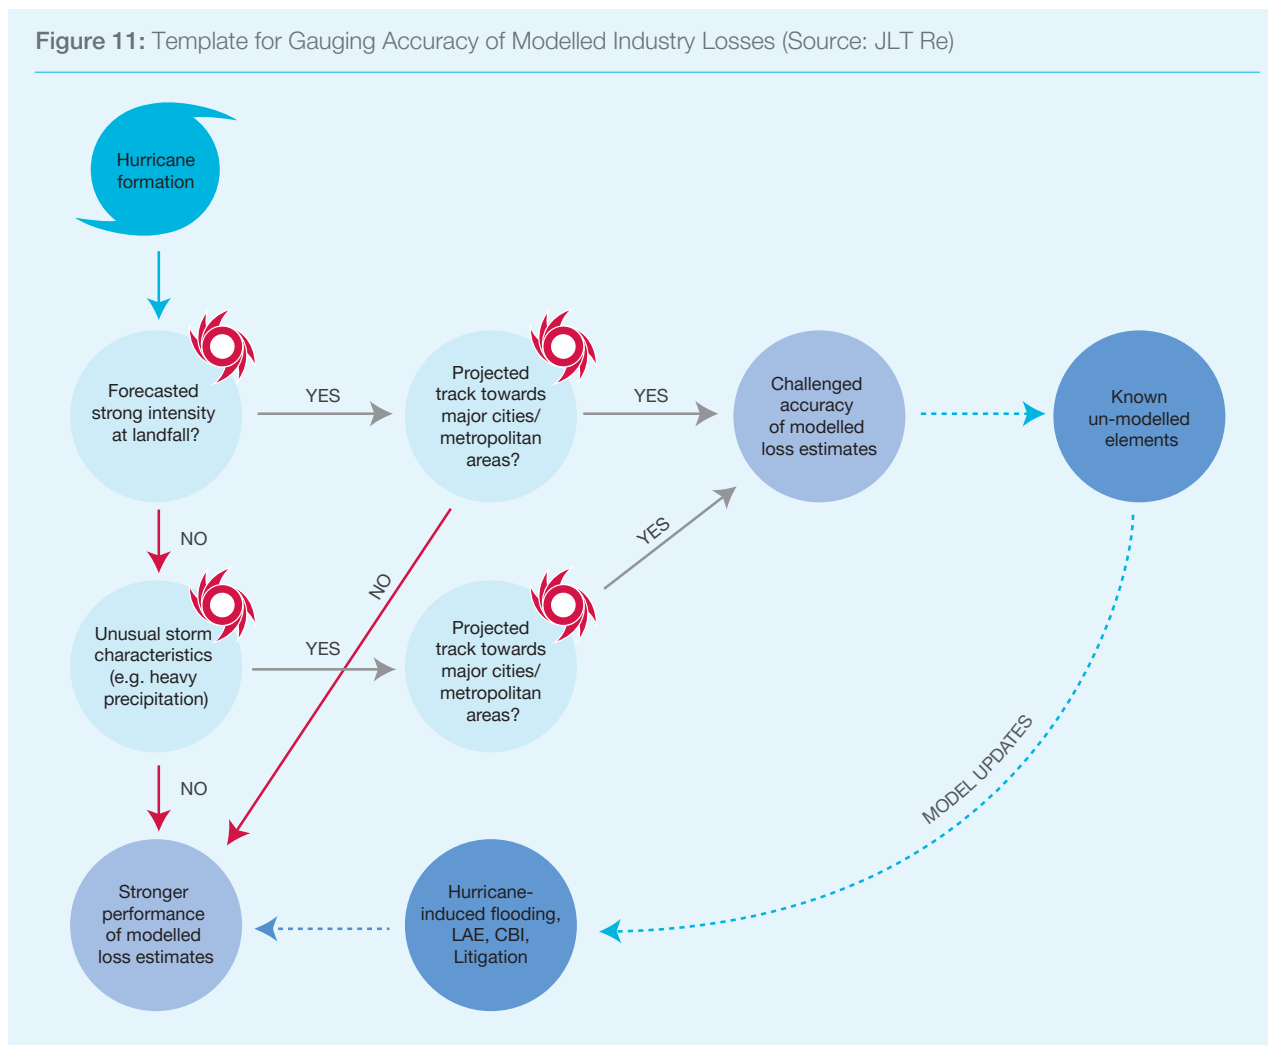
**Figure 11:** Template for Gauging Accuracy of Modelled Industry Losses (Source: JLT Re)

Hurricane formation

Forecasted strong intensity at landfall?

YES

Projected track towards major cities/ metropolitan areas?

YES

Challenged accuracy of modelled loss estimates

Known un-modelled elements

NO

NO

YES

Unusual storm characteristics (e.g. heavy precipitation)

YES

Projected track towards major cities/ metropolitan areas?

MODEL UPDATES

NO

Stronger performance of modelled loss estimates

Hurricane-induced flooding, LAE, CBI, Litigation